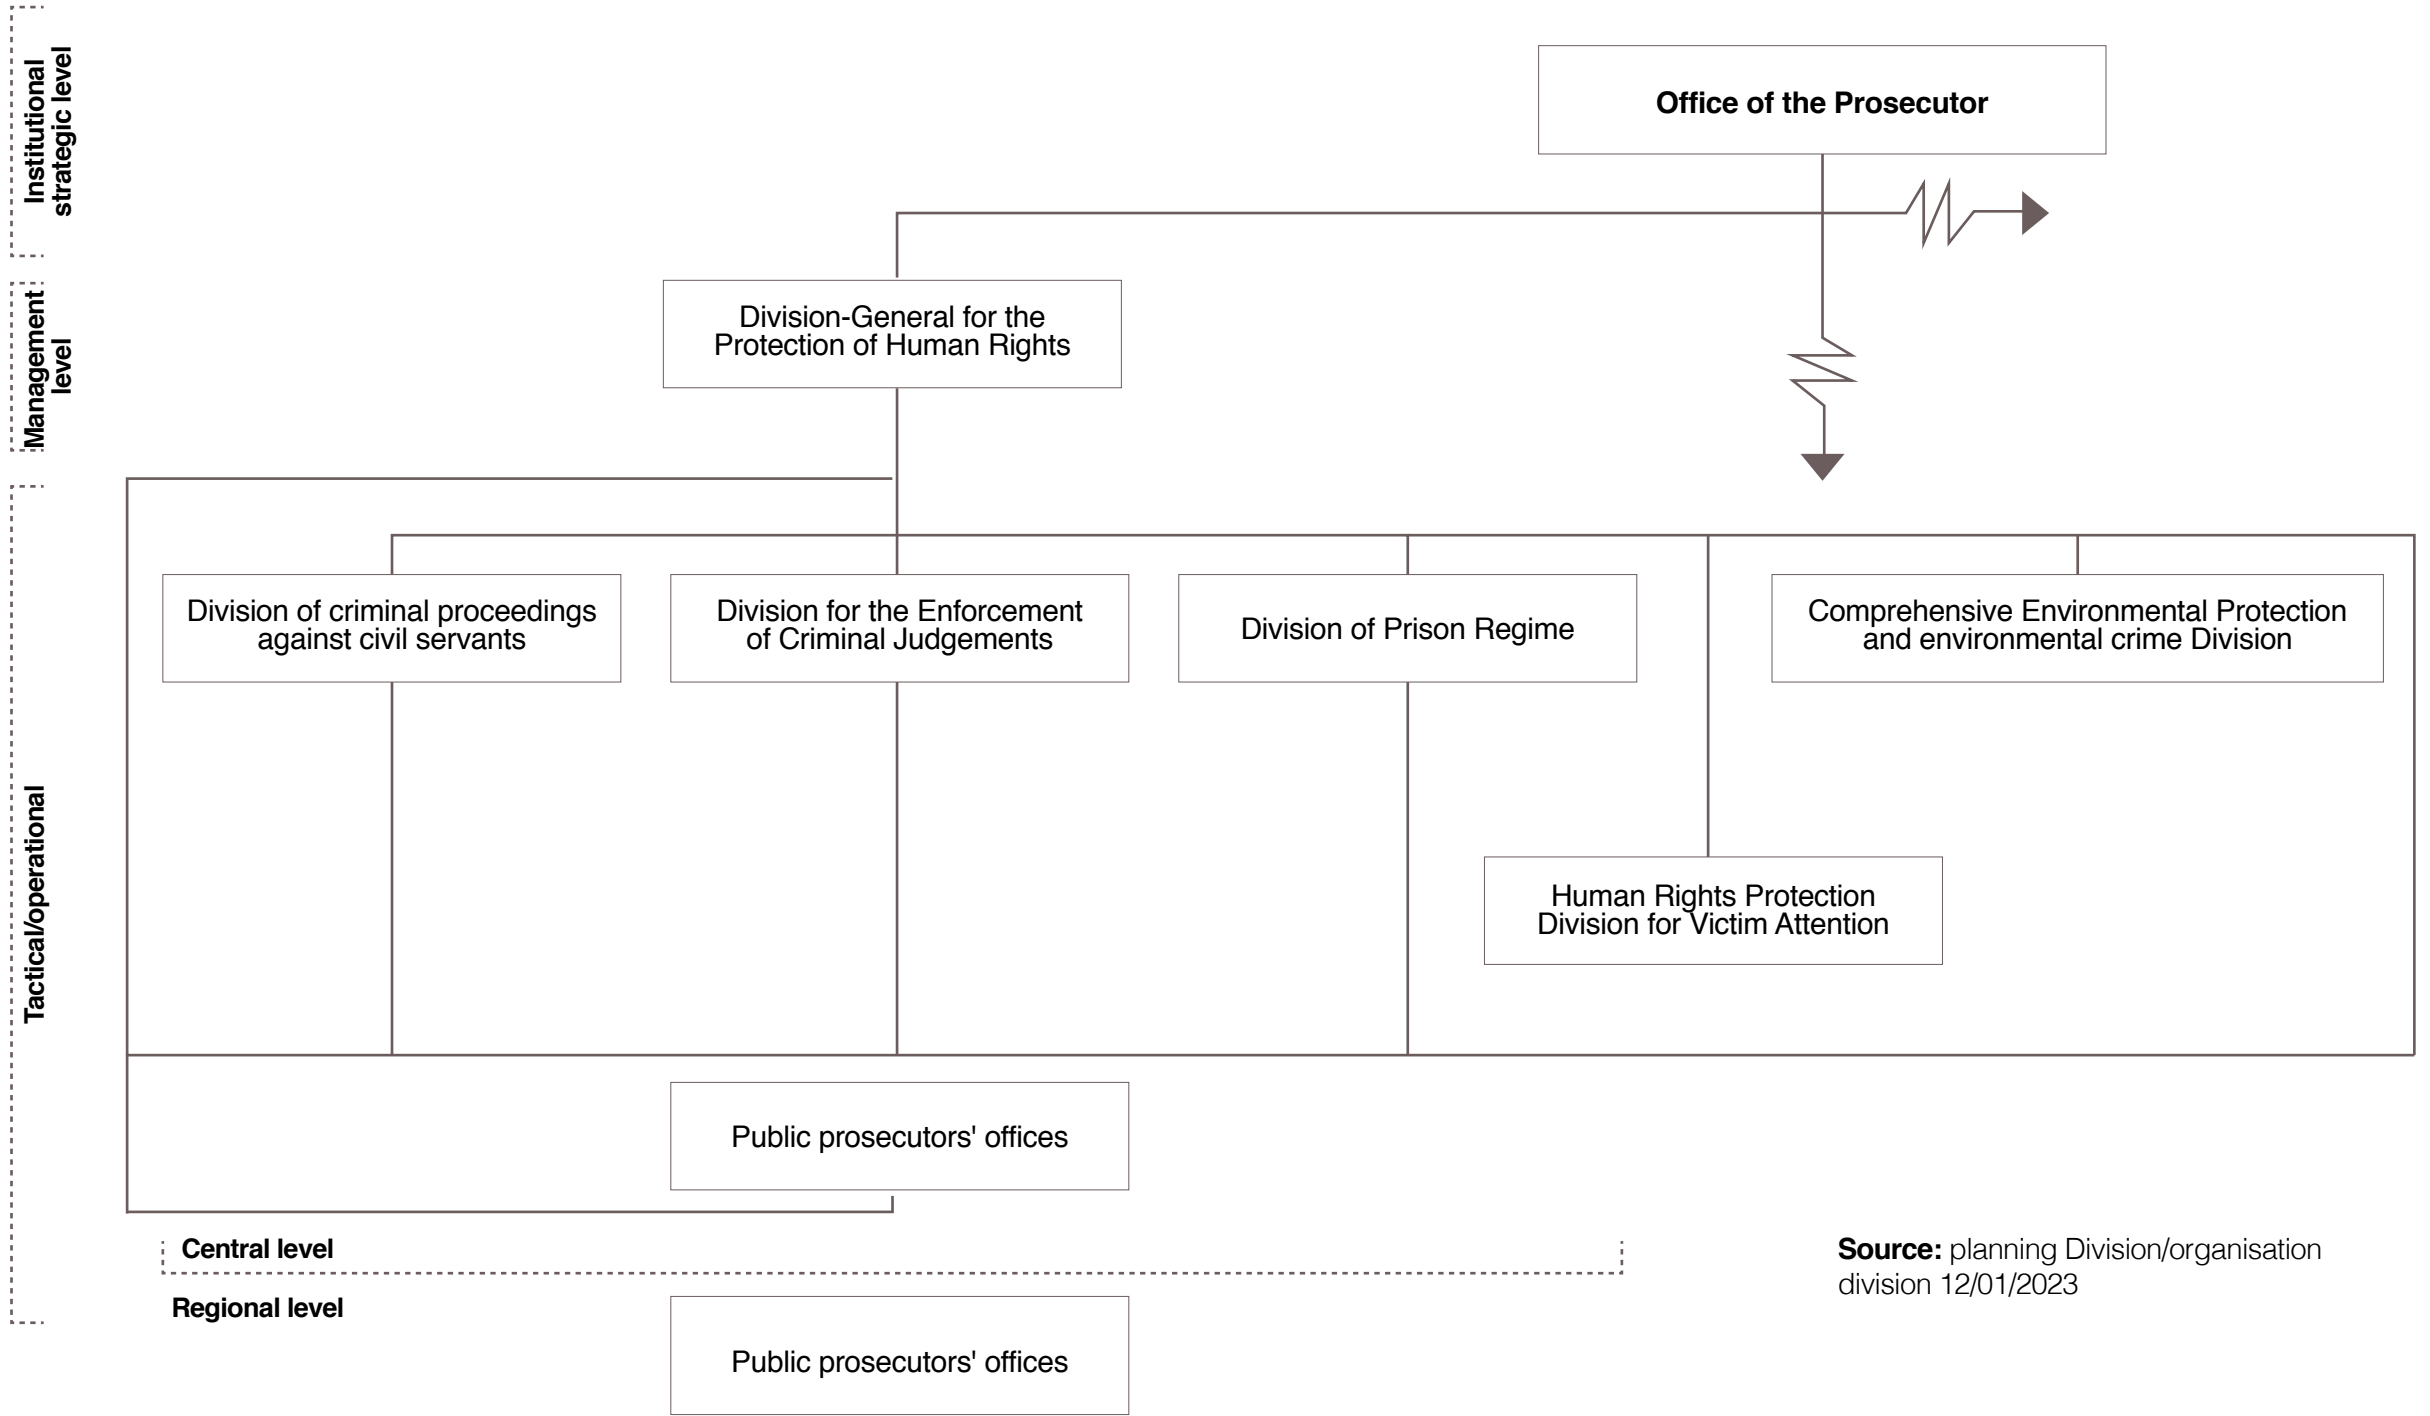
Institutional strategic level

Office of the Prosecutor

Management level

Division-General for the Protection of Human Rights

Tactical/operational

Division of criminal proceedings against civil servants

Division for the Enforcement of Criminal Judgements

Division of Prison Regime

Comprehensive Environmental Protection and environmental crime Division

Human Rights Protection Division for Victim Attention

Public prosecutors' offices

Central level

Regional level

Public prosecutors' offices

**Source:** planning Division/organisation division 12/01/2023